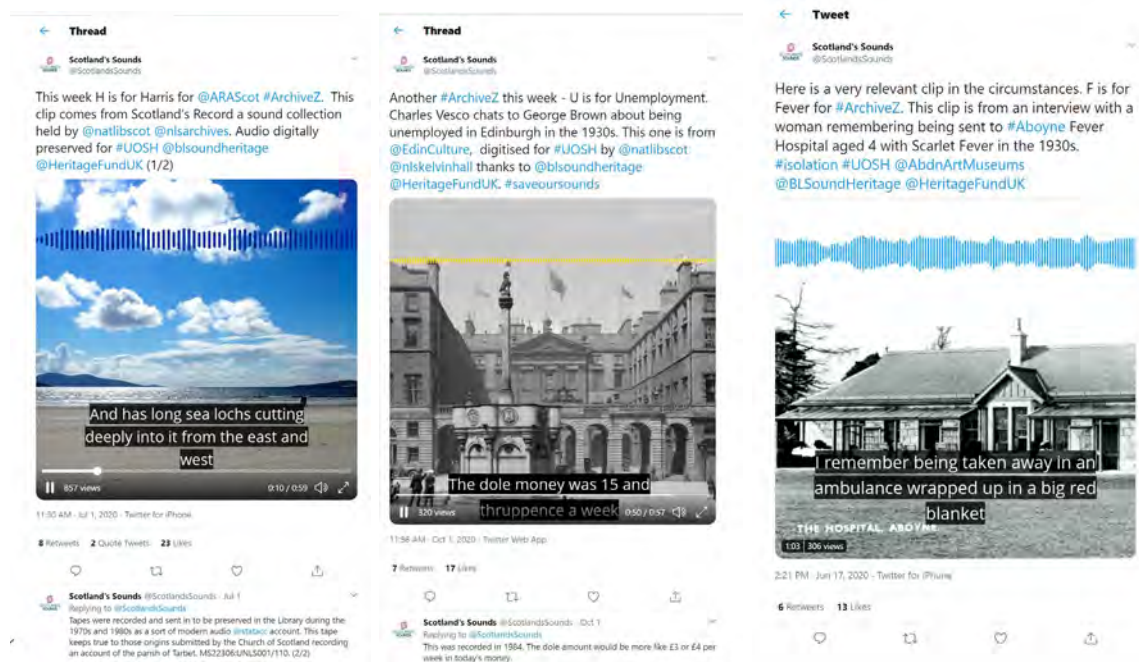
Thread

Scotland's Sounds
@ScotlandsSounds

This week H is for Harris for @ARAScot #ArchiveZ. This clip comes from Scotland's Record a sound collection held by @natlibscot @nlsarchives. Audio digitally preserved for #UOSH @blsoundheritage @HeritageFundUK (1/2)

And has long sea lochs cutting deeply into it from the east and west

857 views 0:10 / 0:59

11:30 AM · Jul 1, 2020 · Twitter for iPhone

8 Retweets 2 Quote Tweets 23 Likes

Scotland's Sounds @ScotlandsSounds · Jul 1
Replying to @ScotlandsSounds
Tapes were recorded and sent in to be preserved in the Library during the 1970s and 1980s as a sort of modern audio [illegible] account. This tape keeps true to those origins submitted by the Church of Scotland recording an account of the parish of Tarbet. MS22306:UNL5001/110. (2/2)

Thread

Scotland's Sounds
@ScotlandsSounds

Another #ArchiveZ this week - U is for Unemployment. Charles Vesco chats to George Brown about being unemployed in Edinburgh in the 1930s. This one is from @EdinCulture, digitised for #UOSH by @natlibscot @nlskelvinhall thanks to @blsoundheritage @HeritageFundUK. #saveoursounds

The dole money was 15 and thruppence a week

320 views 0:50 / 0:57

11:56 AM · Oct 1, 2020 · Twitter Web App

7 Retweets 17 Likes

Scotland's Sounds @ScotlandsSounds · Oct 1
Replying to @ScotlandsSounds
This was recorded in 1984. The dole amount would be more like £3 or £4 per week in today's money.

Tweet

Scotland's Sounds
@ScotlandsSounds

Here is a very relevant clip in the circumstances. F is for Fever for #ArchiveZ. This clip is from an interview with a woman remembering being sent to #Aboyne Fever Hospital aged 4 with Scarlet Fever in the 1930s. #isolation #UOSH @AbdnArtMuseums @BLSoundHeritage @HeritageFundUK

I remember being taken away in an ambulance wrapped up in a big red blanket

THE HOSPITAL, ABOYNE

1:03 306 views

2:21 PM · Jun 17, 2020 · Twitter for iPhone

6 Retweets 13 Likes